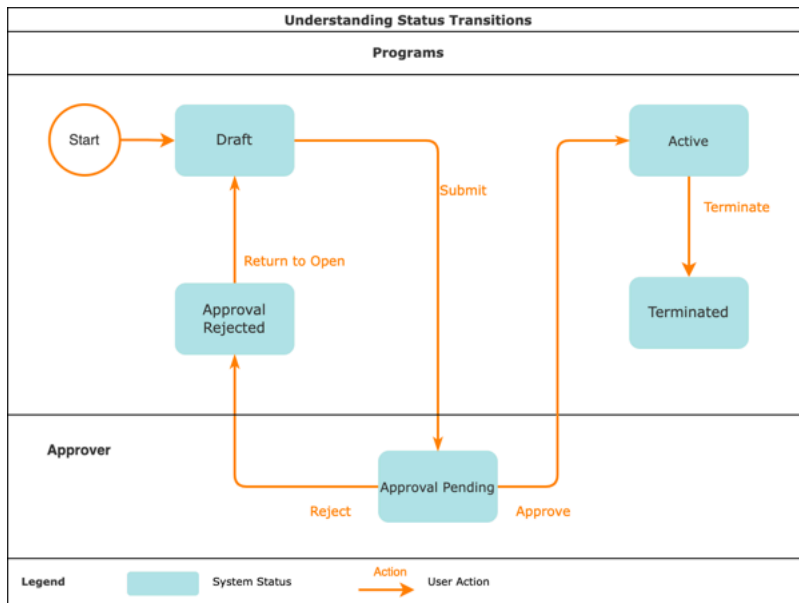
Understanding Status Transitions

Programs

Start

Draft

Submit

Active

Terminate

Terminated

Return to Open

Approval Rejected

Approver

Approval Pending

Reject

Approve

Legend

System Status

Action

User Action